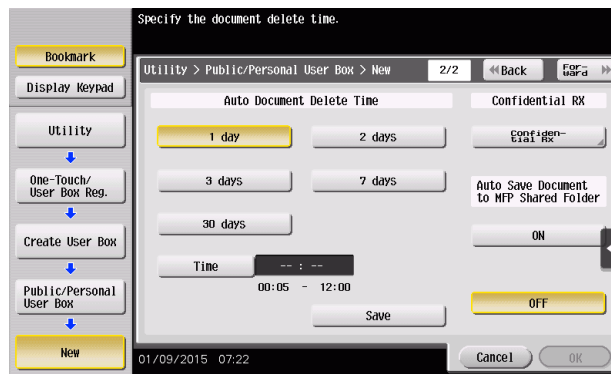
Specify the document delete time.

Bookmark

Display Keypad

Utility

One-Touch/ User Box Reg.

Create User Box

Public/Personal User Box

New

Utility > Public/Personal User Box > New

2/2

Back

For-ward

Auto Document Delete Time

Confidential RX

1 day

2 days

Confiden-tial RX

3 days

7 days

Auto Save Document to MFP Shared Folder

30 days

ON

Time

-- : --

00:05 - 12:00

Save

OFF

01/09/2015 07:22

Cancel

OK